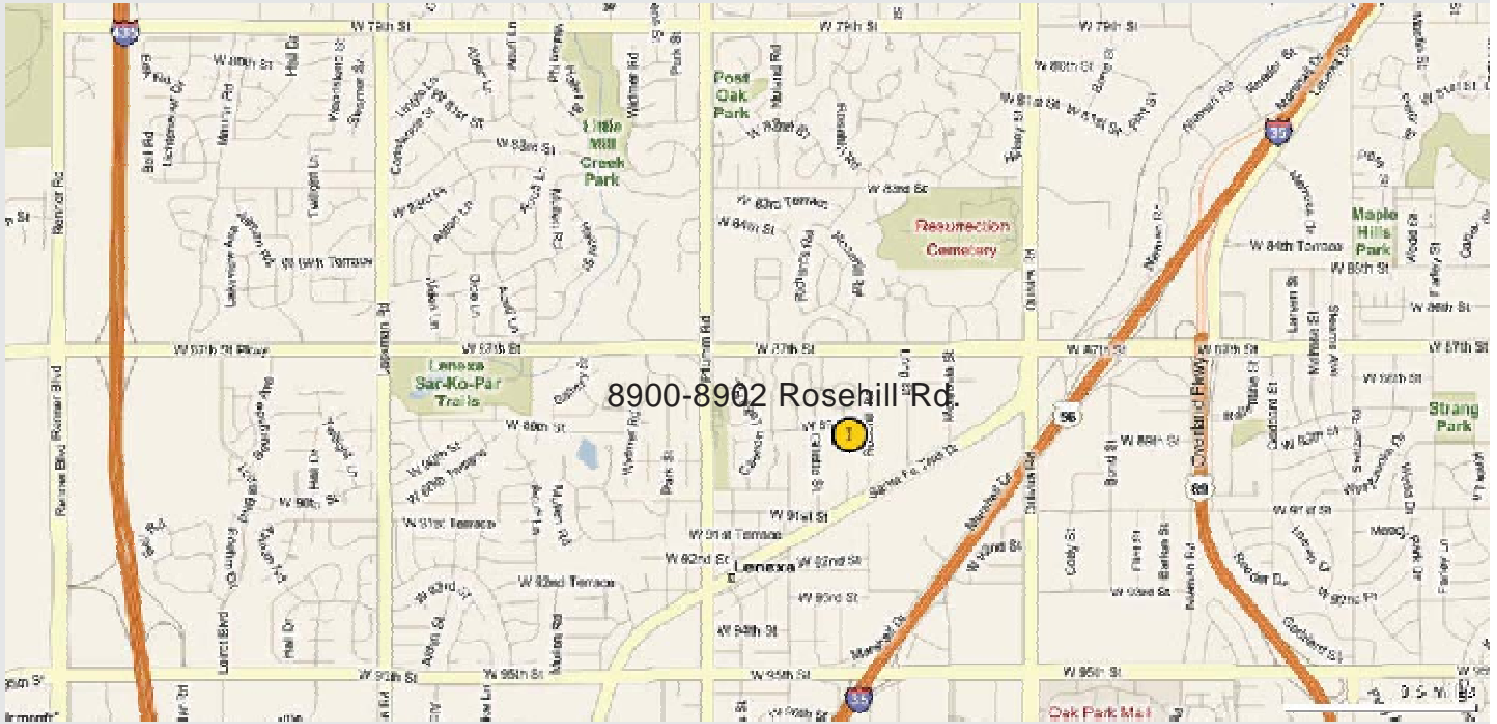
W 79th St
435
W 79th St
Little Mill Creek Park
Post Oak Park
Resurrection Cemetery
Maple Hills Park
35
W 84th Terrace
W 85th St
W 87th St Pkwy
W 87th St
W 87th St
W 87th St
W 87th St
Lenexa Sar-Ko-Par Trails
8900-8902 Rosehill Rd.
1
56
Strang Park
W 88th St
69
W 91st Terrace
W 92nd St
Lenexa
W 92nd Terrace
W 93rd St
W 94th St
W 95th St
W 95th St
W 95th St
35
Oak Park Mall
Renner Rd
Renner Blvd
Lackman Rd
Pflumm Rd
Quivira Rd
Switzer Rd
Santa Fe Trail Dr
Bell Rd
Loiret Blvd
Long St
Marshall Dr
Quivira Rd
Rosehill Rd
Widmer Rd
Park St
Caenen Lake
Monrovia St
Bond St
Flint St
Barton St
Robinson St
Goddard St
Lamar Ave